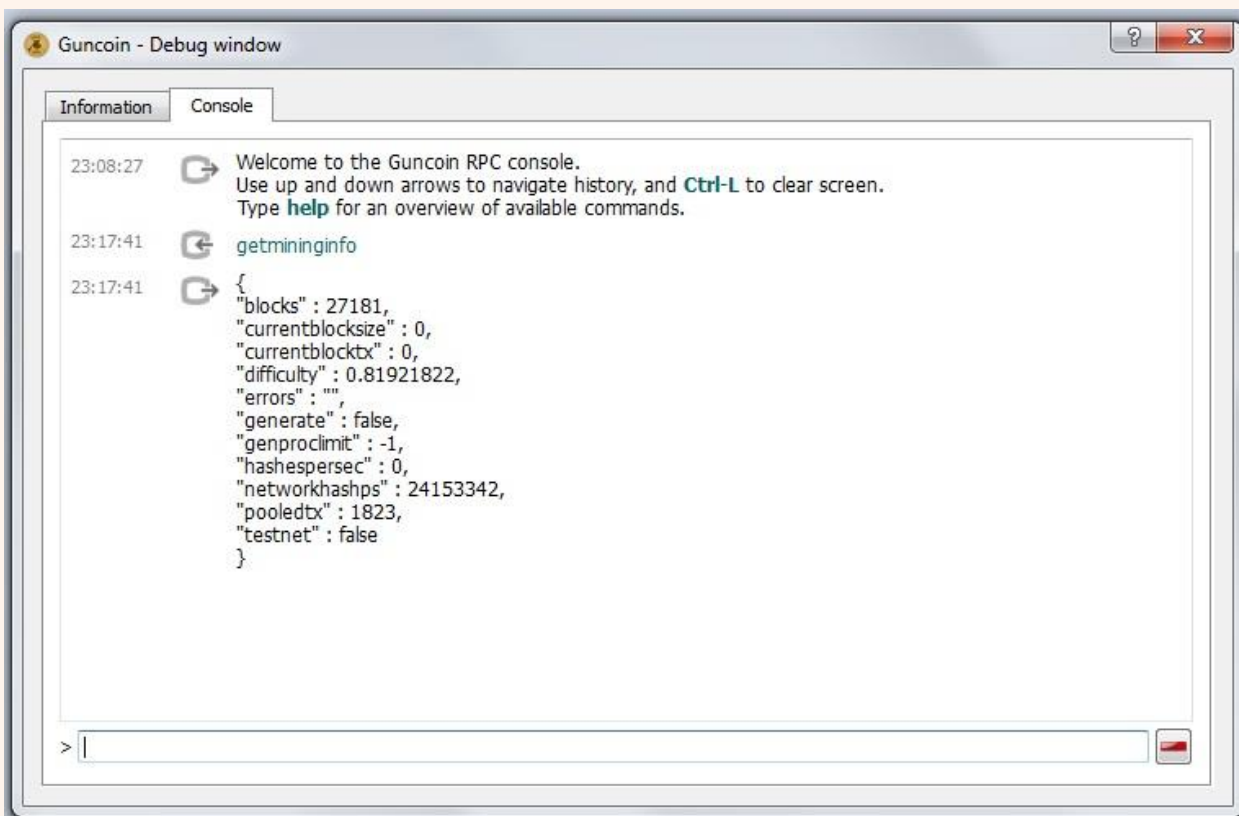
Guncoin - Debug window

?

X

Information

Console

23:08:27

Welcome to the Guncoin RPC console.
Use up and down arrows to navigate history, and Ctrl-L to clear screen.
Type help for an overview of available commands.

23:17:41

getmininginfo

23:17:41

{
"blocks" : 27181,
"currentblocksize" : 0,
"currentblocktx" : 0,
"difficulty" : 0.81921822,
"errors" : "",
"generate" : false,
"genproclimit" : -1,
"hashespersec" : 0,
"networkhashps" : 24153342,
"pooledtx" : 1823,
"testnet" : false
}

>